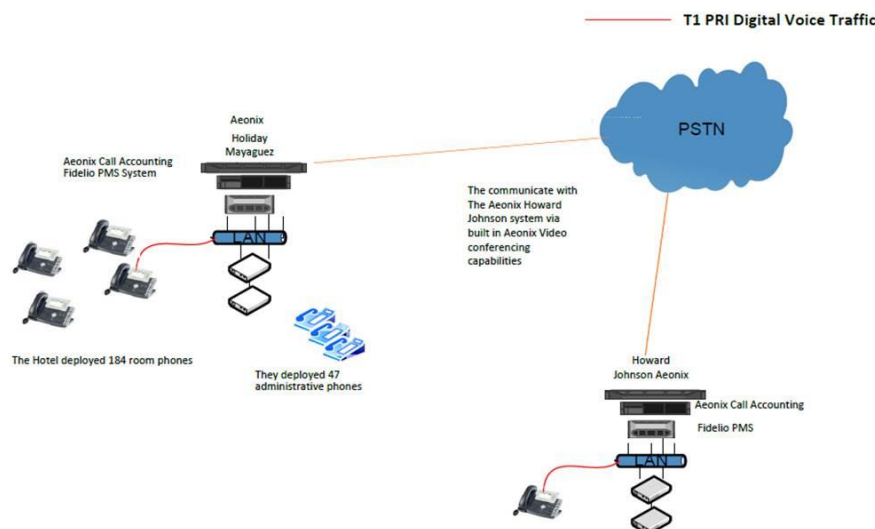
T1 PRI Digital Voice Traffic

PSTN

Aeonix

Holiday Mayaguez

Aeonix Call Accounting Fidelio PMS System

LAN

The communicate with The Aeonix Howard Johnson system via built in Aeonix Video conferencing capabilities

The Hotel deployed 184 room phones

They deployed 47 administrative phones

Howard Johnson Aeonix

Aeonix Call Accounting

Fidelio PMS

LAN